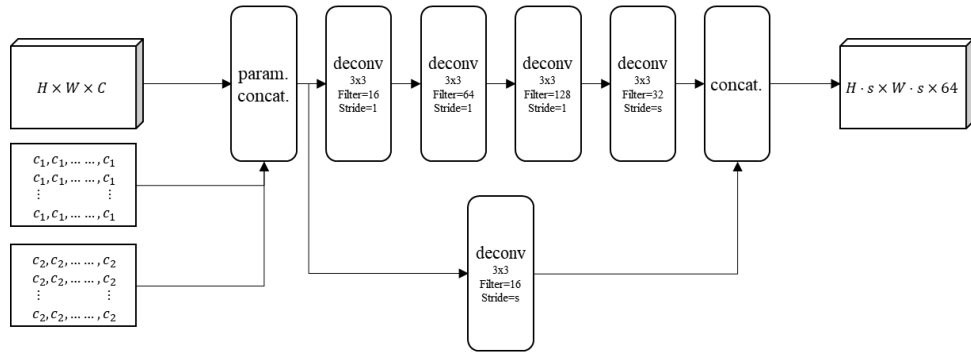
$H \times W \times C$

$c_1, c_1, \ldots\ldots, c_1$
$c_1, c_1, \ldots\ldots, c_1$
$\vdots \qquad \vdots$
$c_1, c_1, \ldots\ldots, c_1$

$c_2, c_2, \ldots\ldots, c_2$
$c_2, c_2, \ldots\ldots, c_2$
$\vdots \qquad \vdots$
$c_2, c_2, \ldots\ldots, c_2$

param. concat.

deconv
3x3
Filter=16
Stride=1

deconv
3x3
Filter=64
Stride=1

deconv
3x3
Filter=128
Stride=1

deconv
3x3
Filter=32
Stride=s

deconv
3x3
Filter=16
Stride=s

concat.

$H \cdot s \times W \cdot s \times 64$